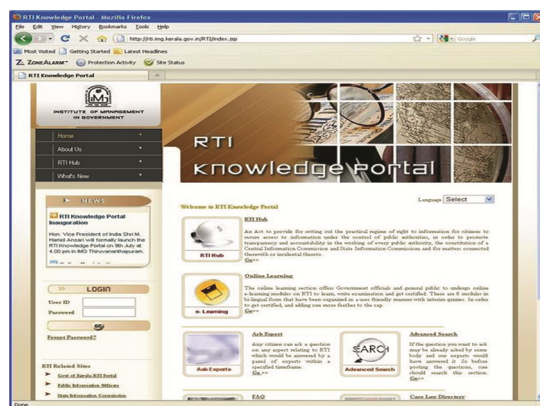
RTI Knowledge Portal - Mozilla Firefox

File Edit View History Bookmarks Tools Help

http://rti.img.kerala.gov.in/RTI/index.jsp

Google

Most Visited Getting Started Latest Headlines

ZoneAlarm Protection Activity Site Status

RTI Knowledge Portal

INSTITUTE OF MANAGEMENT IN GOVERNMENT

Home

About Us

RTI Hub

What's New

RTI Knowledge Portal

NEWS

RTI Knowledge Portal Inauguration

Hon. Vice President of India Shri M. Hamid Ansari will formally launch the RTI Knowledge Portal on 9th July at 4.00 pm in IMG Thiruvananthapuram.

LOGIN

User ID

Password

Go

Forgot Password?

RTI Related Sites

Govt of Kerala RTI Portal

Public Information Officers

State Information Commission

Language Select

Welcome to RTI Knowledge Portal

RTI Hub

RTI Hub

An Act to provide for setting out the practical regime of right to information for citizens to secure access to information under the control of public authorities, in order to promote transparency and accountability in the working of every public authority, the constitution of a Central Information Commission and State Information Commissions and for matters connected therewith or incidental thereto.

Go>>

Online Learning

e. Learning

The online learning section offers Government officials and general public to undergo online e-learning modules on RTI to learn, write examination and get certified. There are 8 modules in bi-lingual form that have been organized in a user friendly manner with interim quizes. In order to get certified, and adding one more feather to the cap.

Go>>

Ask Expert

Ask Experts

Any citizen can ask a question on any aspect relating to RTI which would be answered by a panel of experts within a specified timeframe.

Go>>

Advanced Search

SEARCH

Advanced Search

If the question you want to ask may be already asked by some body and our experts would have answered it. So before posting the questions, one should search the section.

Go>>

FAQ

Case Law Directory

Done